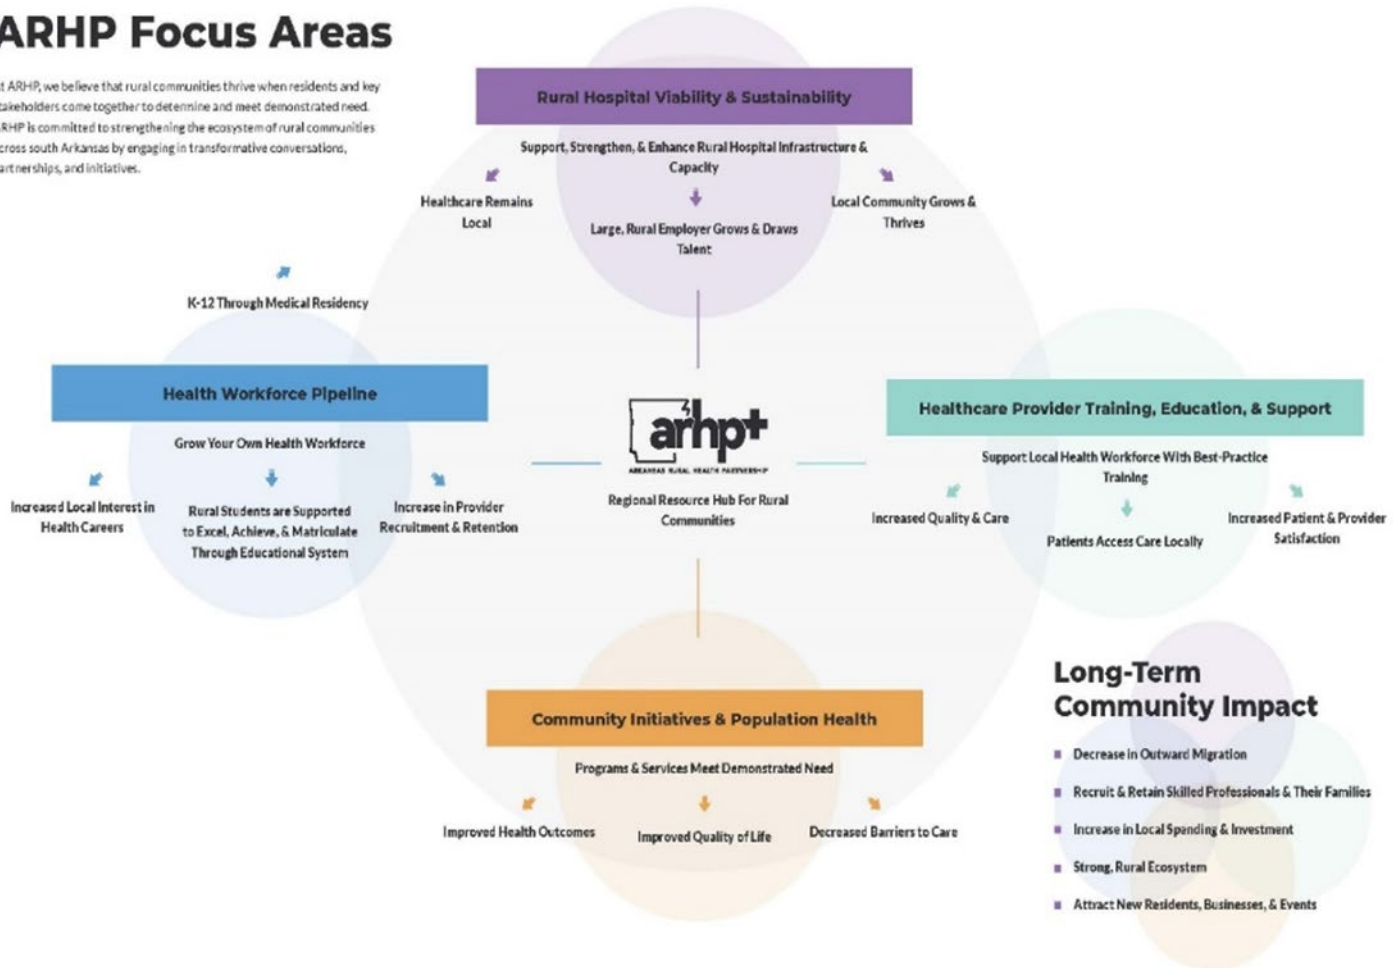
ARHP Focus Areas

t ARHP, we believe that rural communities thrive when residents and key takeholders come together to determine and meet demonstrated need. RHP is committed to strengthening the ecosystem of rural communities cross south Arkansas by engaging in transformative conversations, artnerships, and initiatives.

Rural Hospital Viability & Sustainability

Support, Strengthen, & Enhance Rural Hospital Infrastructure & Capacity

Healthcare Remains Local

Large, Rural Employer Grows & Draws Talent

Local Community Grows & Thrives

K-12 Through Medical Residency

Health Workforce Pipeline

Grow Your Own Health Workforce

Increased Local Interest in Health Careers

Rural Students are Supported to Excel, Achieve, & Matriculate Through Educational System

Increase in Provider Recruitment & Retention

arhp+

ARKANSAS RURAL HEALTH PARTNERSHIP

Regional Resource Hub For Rural Communities

Healthcare Provider Training, Education, & Support

Support Local Health Workforce With Best-Practice Training

Increased Quality & Care

Patients Access Care Locally

Increased Patient & Provider Satisfaction

Community Initiatives & Population Health

Programs & Services Meet Demonstrated Need

Improved Health Outcomes

Improved Quality of Life

Decreased Barriers to Care

Long-Term Community Impact

Decrease in Outward Migration

Recruit & Retain Skilled Professionals & Their Families

Increase in Local Spending & Investment

Strong, Rural Ecosystem

Attract New Residents, Businesses, & Events